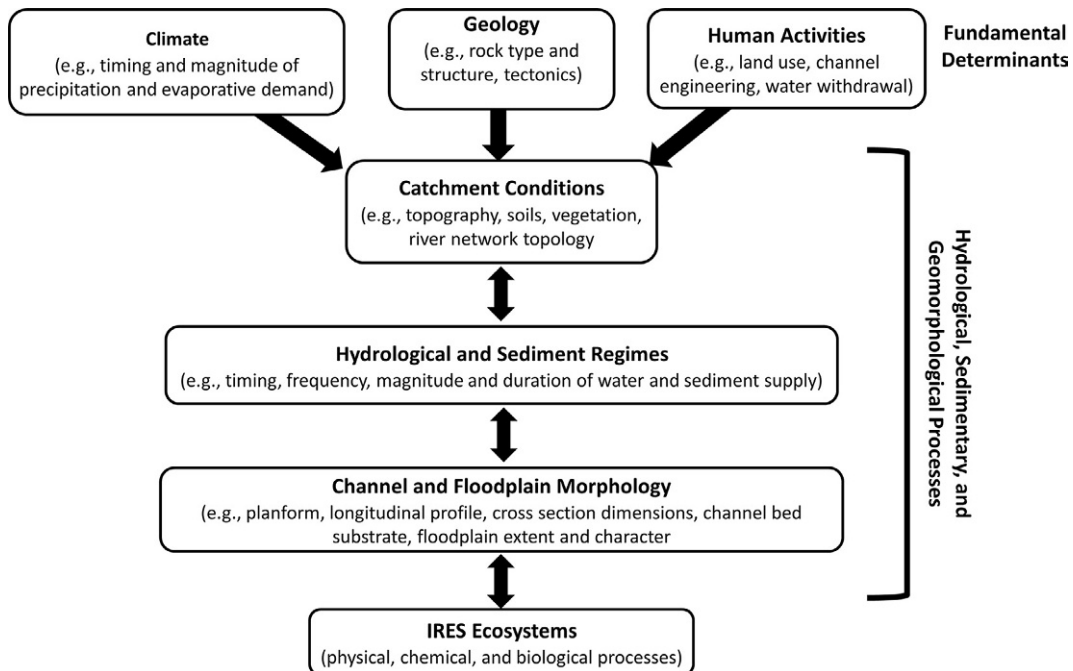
Climate
(e.g., timing and magnitude of precipitation and evaporative demand)

Geology
(e.g., rock type and structure, tectonics)

Human Activities
(e.g., land use, channel engineering, water withdrawal)

Fundamental Determinants

Catchment Conditions
(e.g., topography, soils, vegetation, river network topology

Hydrological and Sediment Regimes
(e.g., timing, frequency, magnitude and duration of water and sediment supply)

Channel and Floodplain Morphology
(e.g., planform, longitudinal profile, cross section dimensions, channel bed substrate, floodplain extent and character

Hydrological, Sedimentary, and Geomorphological Processes

IRES Ecosystems
(physical, chemical, and biological processes)